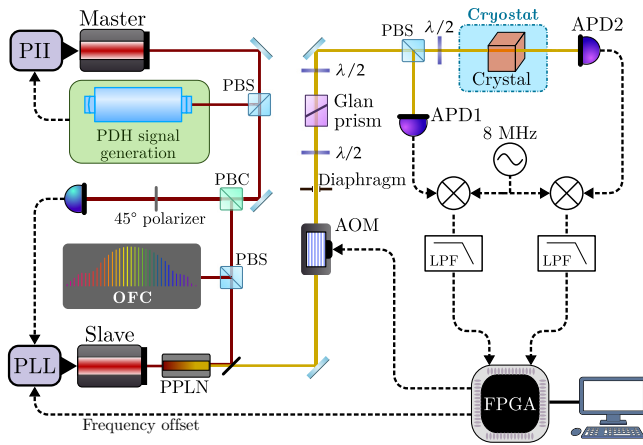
Master
PII
PBS
PDH signal generation
PBC
45° polarizer
OFC
PBS
PLL
Slave
PPLN
Frequency offset
$\lambda/2$
Glan prism
$\lambda/2$
Diaphragm
AOM
PBS
$\lambda/2$
Cryostat
Crystal
APD2
APD1
8 MHz
LPF
LPF
FPGA